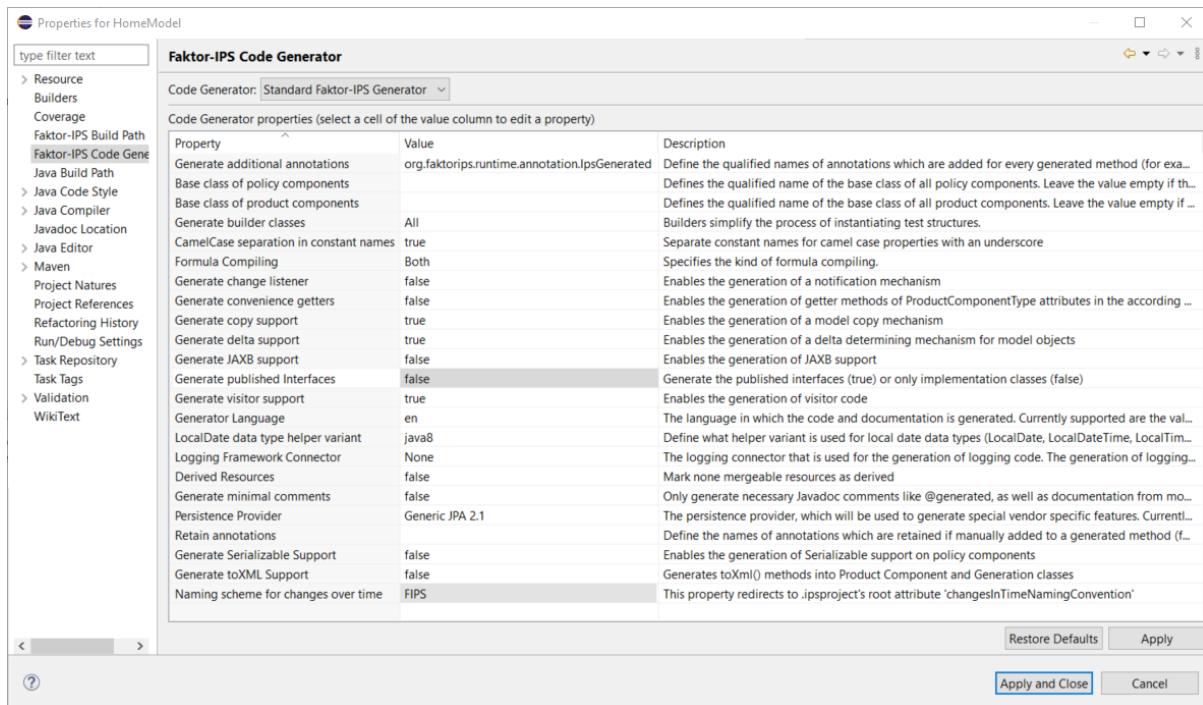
Properties for HomeModel

type filter text

> Resource
Builders
Coverage
Faktor-IPS Build Path
Faktor-IPS Code Gene
Java Build Path
> Java Code Style
> Java Compiler
Javadoc Location
> Java Editor
> Maven
Project Natures
Project References
Refactoring History
Run/Debug Settings
> Task Repository
Task Tags
> Validation
WikiText

Faktor-IPS Code Generator

Code Generator: Standard Faktor-IPS Generator

Code Generator properties (select a cell of the value column to edit a property)

| Property | Value | Description |
|---|---|---|
| Generate additional annotations | org.faktorips.runtime.annotation.IpsGenerated | Define the qualified names of annotations which are added for every generated method (for exa... |
| Base class of policy components | | Defines the qualified name of the base class of all policy components. Leave the value empty if th... |
| Base class of product components | | Defines the qualified name of the base class of all product components. Leave the value empty if ... |
| Generate builder classes | All | Builders simplify the process of instantiating test structures. |
| CamelCase separation in constant names | true | Separate constant names for camel case properties with an underscore |
| Formula Compiling | Both | Specifies the kind of formula compiling. |
| Generate change listener | false | Enables the generation of a notification mechanism |
| Generate convenience getters | false | Enables the generation of getter methods of ProductComponentType attributes in the according ... |
| Generate copy support | true | Enables the generation of a model copy mechanism |
| Generate delta support | true | Enables the generation of a delta determining mechanism for model objects |
| Generate JAXB support | false | Enables the generation of JAXB support |
| Generate published Interfaces | false | Generate the published interfaces (true) or only implementation classes (false) |
| Generate visitor support | true | Enables the generation of visitor code |
| Generator Language | en | The language in which the code and documentation is generated. Currently supported are the val... |
| LocalDate data type helper variant | java8 | Define what helper variant is used for local date data types (LocalDate, LocalDateTime, LocalTim... |
| Logging Framework Connector | None | The logging connector that is used for the generation of logging code. The generation of logging... |
| Derived Resources | false | Mark none mergeable resources as derived |
| Generate minimal comments | false | Only generate necessary Javadoc comments like @generated, as well as documentation from mo... |
| Persistence Provider | Generic JPA 2.1 | The persistence provider, which will be used to generate special vendor specific features. Currentl... |
| Retain annotations | | Define the names of annotations which are retained if manually added to a generated method (f... |
| Generate Serializable Support | false | Enables the generation of Serializable support on policy components |
| Generate toXML Support | false | Generates toXml() methods into Product Component and Generation classes |
| Naming scheme for changes over time | FIPS | This property redirects to .ipsproject's root attribute 'changesInTimeNamingConvention' |

Restore Defaults Apply

Apply and Close Cancel